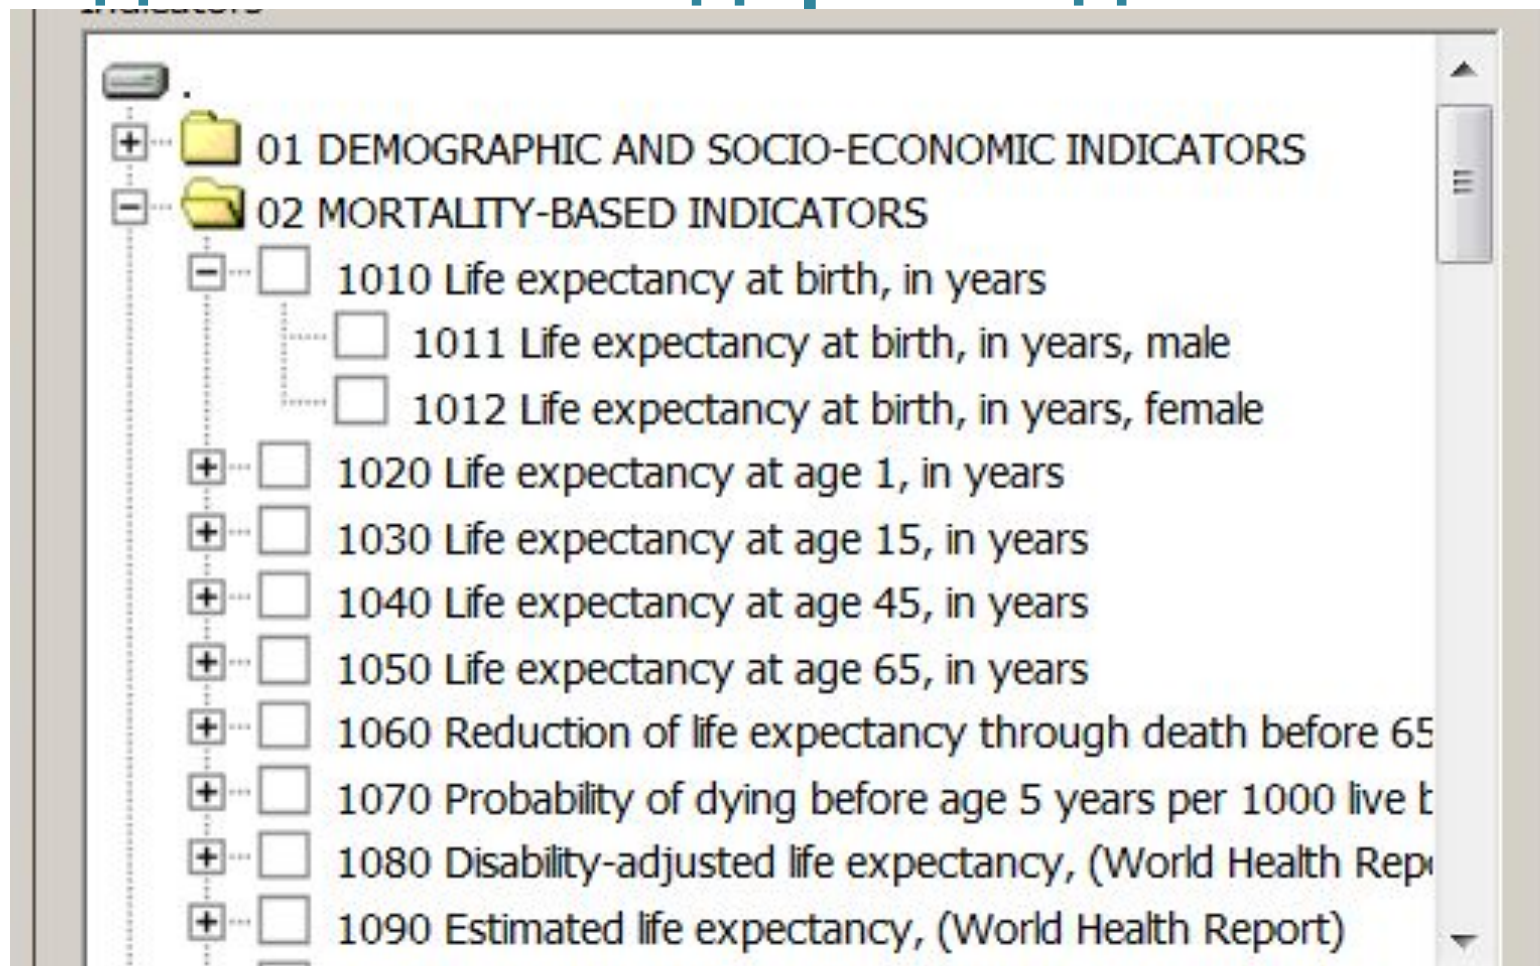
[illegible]

.

01 DEMOGRAPHIC AND SOCIO-ECONOMIC INDICATORS

02 MORTALITY-BASED INDICATORS

1010 Life expectancy at birth, in years

1011 Life expectancy at birth, in years, male

1012 Life expectancy at birth, in years, female

1020 Life expectancy at age 1, in years

1030 Life expectancy at age 15, in years

1040 Life expectancy at age 45, in years

1050 Life expectancy at age 65, in years

1060 Reduction of life expectancy through death before 65 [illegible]

1070 Probability of dying before age 5 years per 1000 live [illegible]

1080 Disability-adjusted life expectancy, (World Health Rep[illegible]

1090 Estimated life expectancy, (World Health Report)